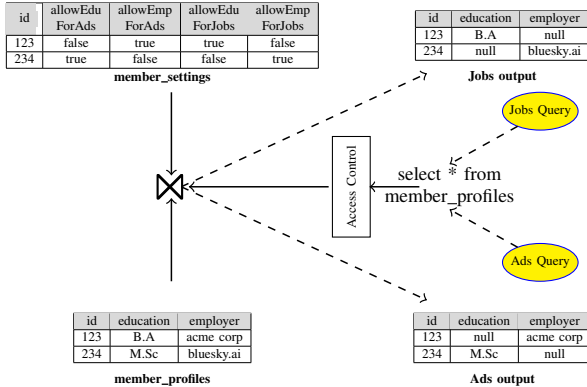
| id | allowEdu ForAds | allowEmp ForAds | allowEdu ForJobs | allowEmp ForJobs |
|---|---|---|---|---|
| 123 | false | true | true | false |
| 234 | true | false | false | true |

member_settings

| id | education | employer |
|---|---|---|
| 123 | B.A | null |
| 234 | null | bluesky.ai |

Jobs output

Jobs Query

Access Control

select * from member_profiles

Ads Query

| id | education | employer |
|---|---|---|
| 123 | B.A | acme corp |
| 234 | M.Sc | bluesky.ai |

member_profiles

| id | education | employer |
|---|---|---|
| 123 | null | acme corp |
| 234 | M.Sc | null |

Ads output